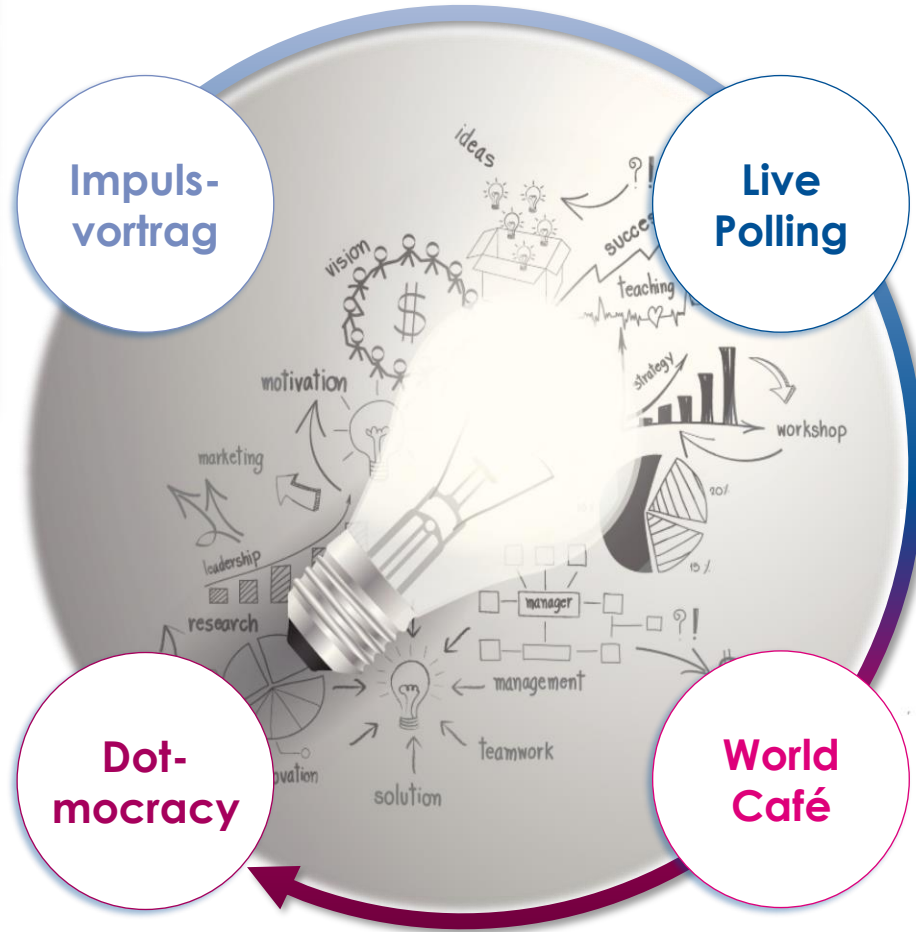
Impulsvortrag

Live Polling

Dot-mocracy

World Café

ideas

?!

succes

vision

teaching

motivation

strategy

workshop

marketing

20%

leadership

15%

research

manager

?!

management

teamwork

ovation

solution